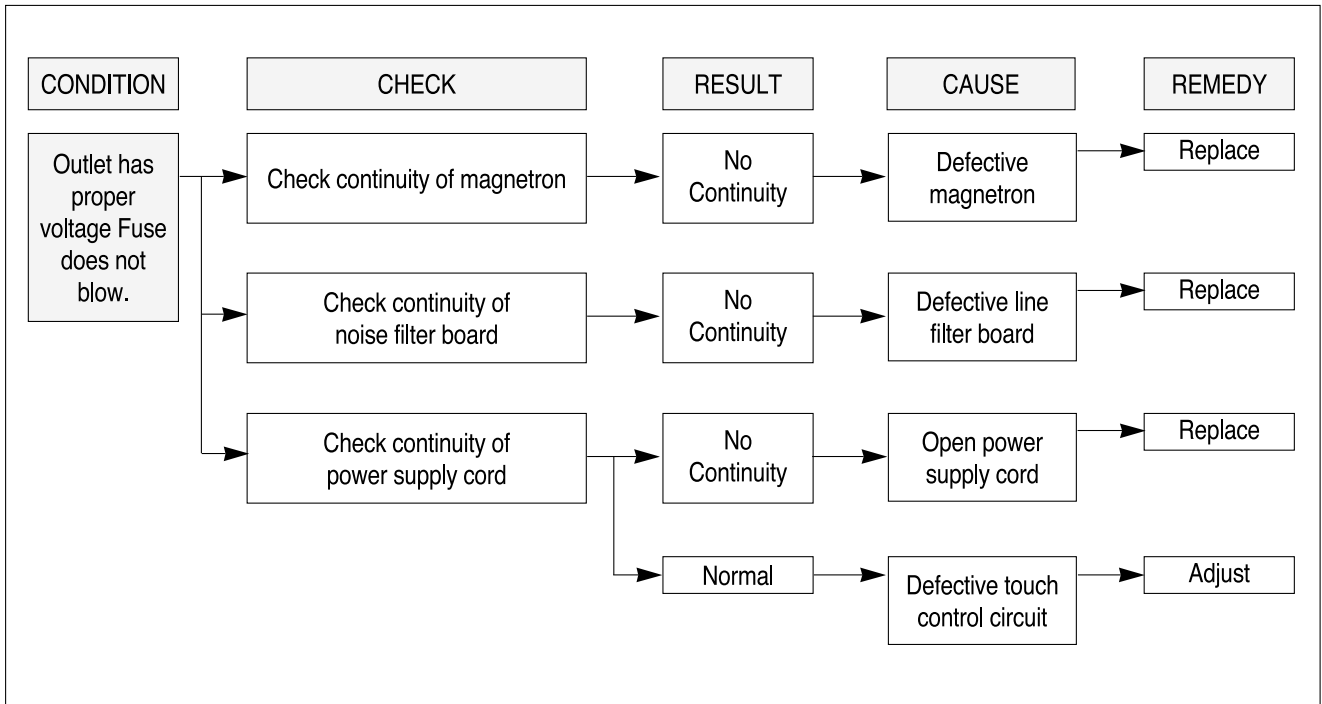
CONDITION

CHECK

RESULT

CAUSE

REMEDY

Outlet has proper voltage Fuse does not blow.

Check continuity of magnetron

No Continuity

Defective magnetron

Replace

Check continuity of noise filter board

No Continuity

Defective line filter board

Replace

Check continuity of power supply cord

No Continuity

Open power supply cord

Replace

Normal

Defective touch control circuit

Adjust